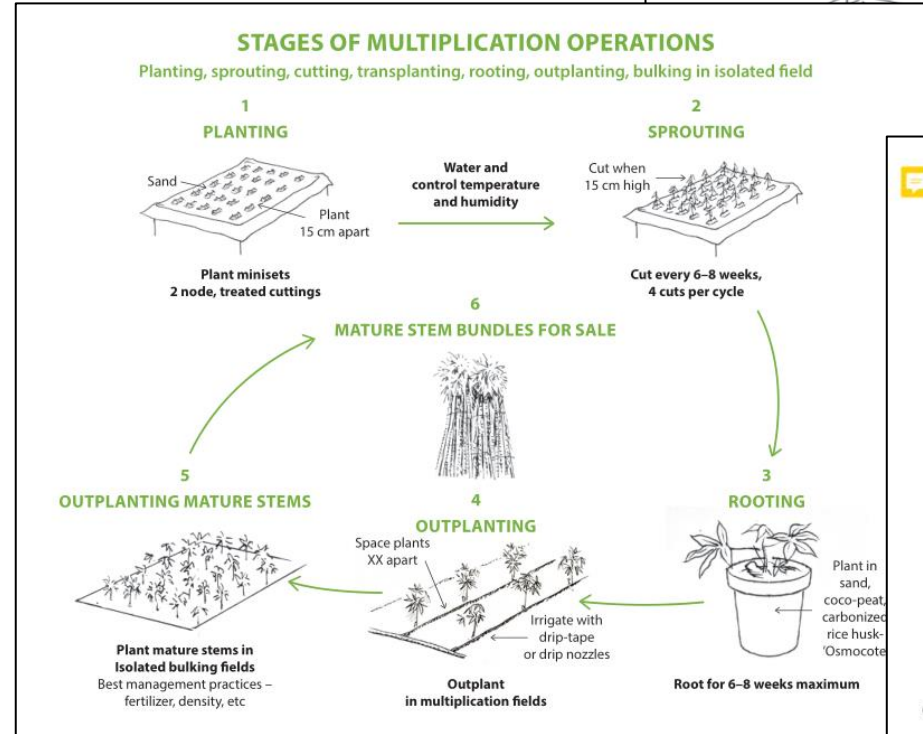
STAGES OF MULTIPLICATION OPERATIONS
Planting, sprouting, cutting, transplanting, rooting, outplanting, bulking in isolated field

1
PLANTING

Sand

Plant 15 cm apart

Plant minisets 2 node, treated cuttings

Water and control temperature and humidity

2
SPROUTING

Cut when 15 cm high

Cut every 6–8 weeks, 4 cuts per cycle

6
MATURE STEM BUNDLES FOR SALE

3
ROOTING

Plant in sand, coco-peat, carbonized rice husk- 'Osmocote

Root for 6–8 weeks maximum

4
OUTPLANTING

Space plants XX apart

Irrigate with drip-tape or drip nozzles

Outplant in multiplication fields

5
OUTPLANTING MATURE STEMS

Plant mature stems in Isolated bulking fields
Best management practices – fertilizer, density, etc